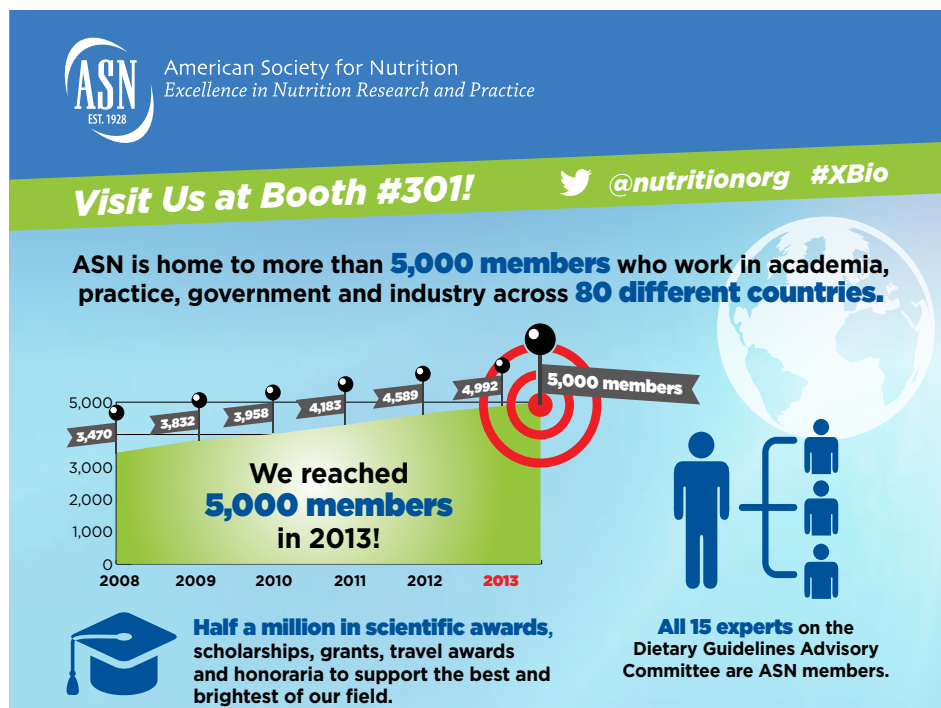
ASN
EST. 1928

American Society for Nutrition
Excellence in Nutrition Research and Practice

Visit Us at Booth #301!

@nutritionorg #XBio

ASN is home to more than 5,000 members who work in academia, practice, government and industry across 80 different countries.

5,000
4,000
3,000
2,000
1,000
0

3,470
3,832
3,958
4,183
4,589
4,992
5,000 members

We reached 5,000 members in 2013!

2008
2009
2010
2011
2012
2013

Half a million in scientific awards, scholarships, grants, travel awards and honoraria to support the best and brightest of our field.

All 15 experts on the Dietary Guidelines Advisory Committee are ASN members.